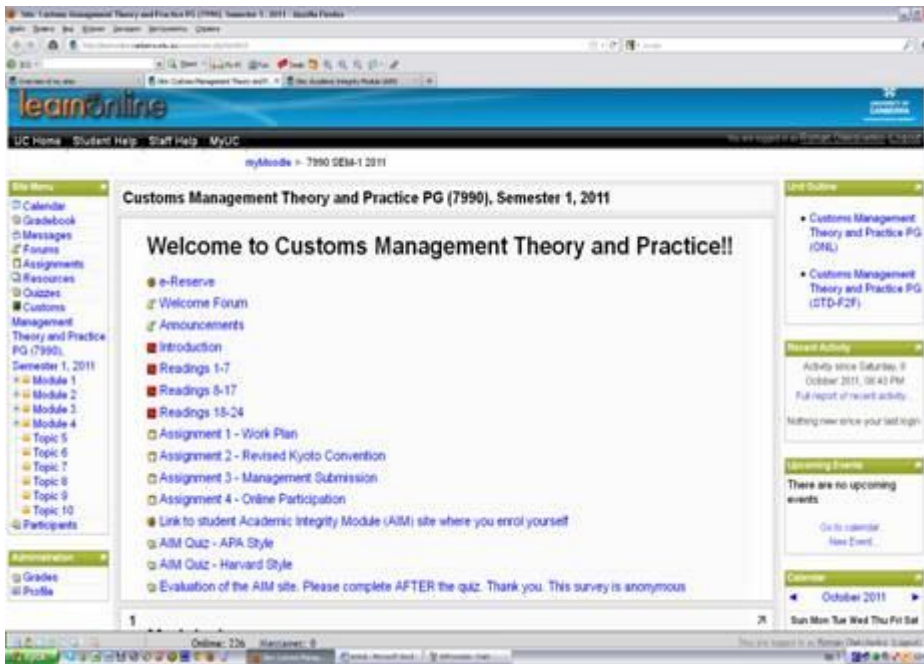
learnonline

UC Home Student Help Staff Help MyUC

myMoodle > 7990 SEM-1 2011

Site Menu

Calendar
Gradebook
Messages
Forums
Assignments
Resources
Quizzes
Customs Management Theory and Practice PG (7990), Semester 1, 2011
Module 1
Module 2
Module 3
Module 4
Topic 5
Topic 6
Topic 7
Topic 8
Topic 9
Topic 10
Participants

Administration

Grades
Profile

Customs Management Theory and Practice PG (7990), Semester 1, 2011

Welcome to Customs Management Theory and Practice!!

e-Reserve
Welcome Forum
Announcements
Introduction
Readings 1-7
Readings 8-17
Readings 18-24
Assignment 1 - Work Plan
Assignment 2 - Revised Kyoto Convention
Assignment 3 - Management Submission
Assignment 4 - Online Participation
Link to student Academic Integrity Module (AIM) site where you enrol yourself
AIM Quiz - APA Style
AIM Quiz - Harvard Style
Evaluation of the AIM site. Please complete AFTER the quiz. Thank you. This survey is anonymous

1

Unit Outline

Customs Management Theory and Practice PG (ONL)
Customs Management Theory and Practice PG (STD-F2F)

Recent Activity

Activity since Saturday, 8 October 2011, 06:43 PM
Full report of recent activity...
Nothing new since your last login

Upcoming Events

There are no upcoming events
Go to calendar...
New Event...

Calendar

October 2011

Sun Mon Tue Wed Thu Fri Sat

Online: 226